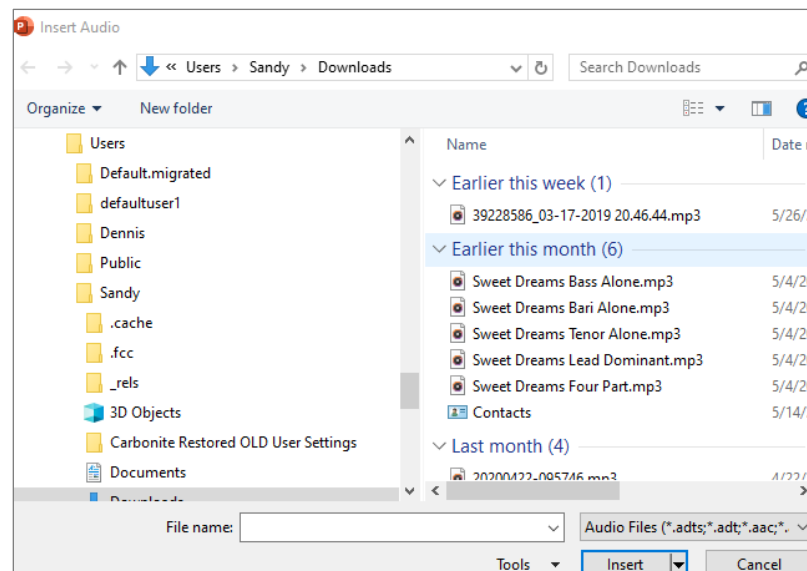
Insert Audio

« Users › Sandy › Downloads

Search Downloads

Organize ▾ New folder

Users
Default.migrated
defaultuser1
Dennis
Public
Sandy
.cache
.fcc
_rels
3D Objects
Carbonite Restored OLD User Settings
Documents
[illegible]

| Name | Date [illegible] |
|---|---|
| Earlier this week (1) | |
| 39228586_03-17-2019 20.46.44.mp3 | 5/26/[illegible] |
| Earlier this month (6) | |
| Sweet Dreams Bass Alone.mp3 | 5/4/2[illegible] |
| Sweet Dreams Bari Alone.mp3 | 5/4/2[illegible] |
| Sweet Dreams Tenor Alone.mp3 | 5/4/2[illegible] |
| Sweet Dreams Lead Dominant.mp3 | 5/4/2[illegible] |
| Sweet Dreams Four Part.mp3 | 5/4/2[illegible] |
| Contacts | 5/14/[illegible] |
| Last month (4) | |
| 20200422-095746.mp3 | 4/22/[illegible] |

File name:
Audio Files (*.adts;*.adt;*.aac;*.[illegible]

Tools ▾ Insert Cancel